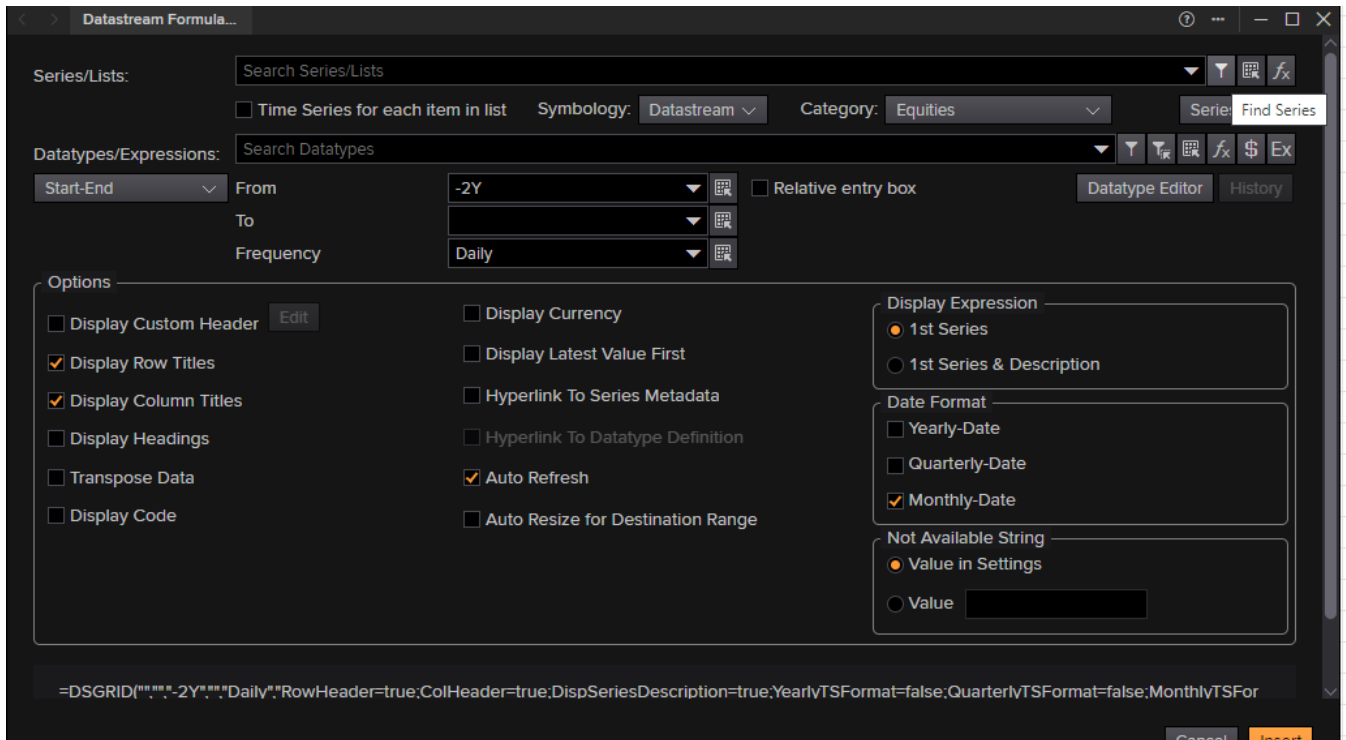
Datastream Formula...

Series/Lists:
Search Series/Lists
Time Series for each item in list
Symbology: Datastream
Category: Equities
Series
Find Series

Datatypes/Expressions:
Search Datatypes
$ Ex

Start-End
From -2Y
Relative entry box
Datatype Editor
History
To
Frequency Daily

Options
Display Custom Header
Edit
Display Row Titles
Display Column Titles
Display Headings
Transpose Data
Display Code

Display Currency
Display Latest Value First
Hyperlink To Series Metadata
Hyperlink To Datatype Definition
Auto Refresh
Auto Resize for Destination Range

Display Expression
1st Series
1st Series & Description

Date Format
Yearly-Date
Quarterly-Date
Monthly-Date

Not Available String
Value in Settings
Value

=DSGRID("","","-2Y","","Daily","RowHeader=true;ColHeader=true;DispSeriesDescription=true;YearlyTSFormat=false;QuarterlyTSFormat=false;MonthlyTSFor

Cancel
Insert